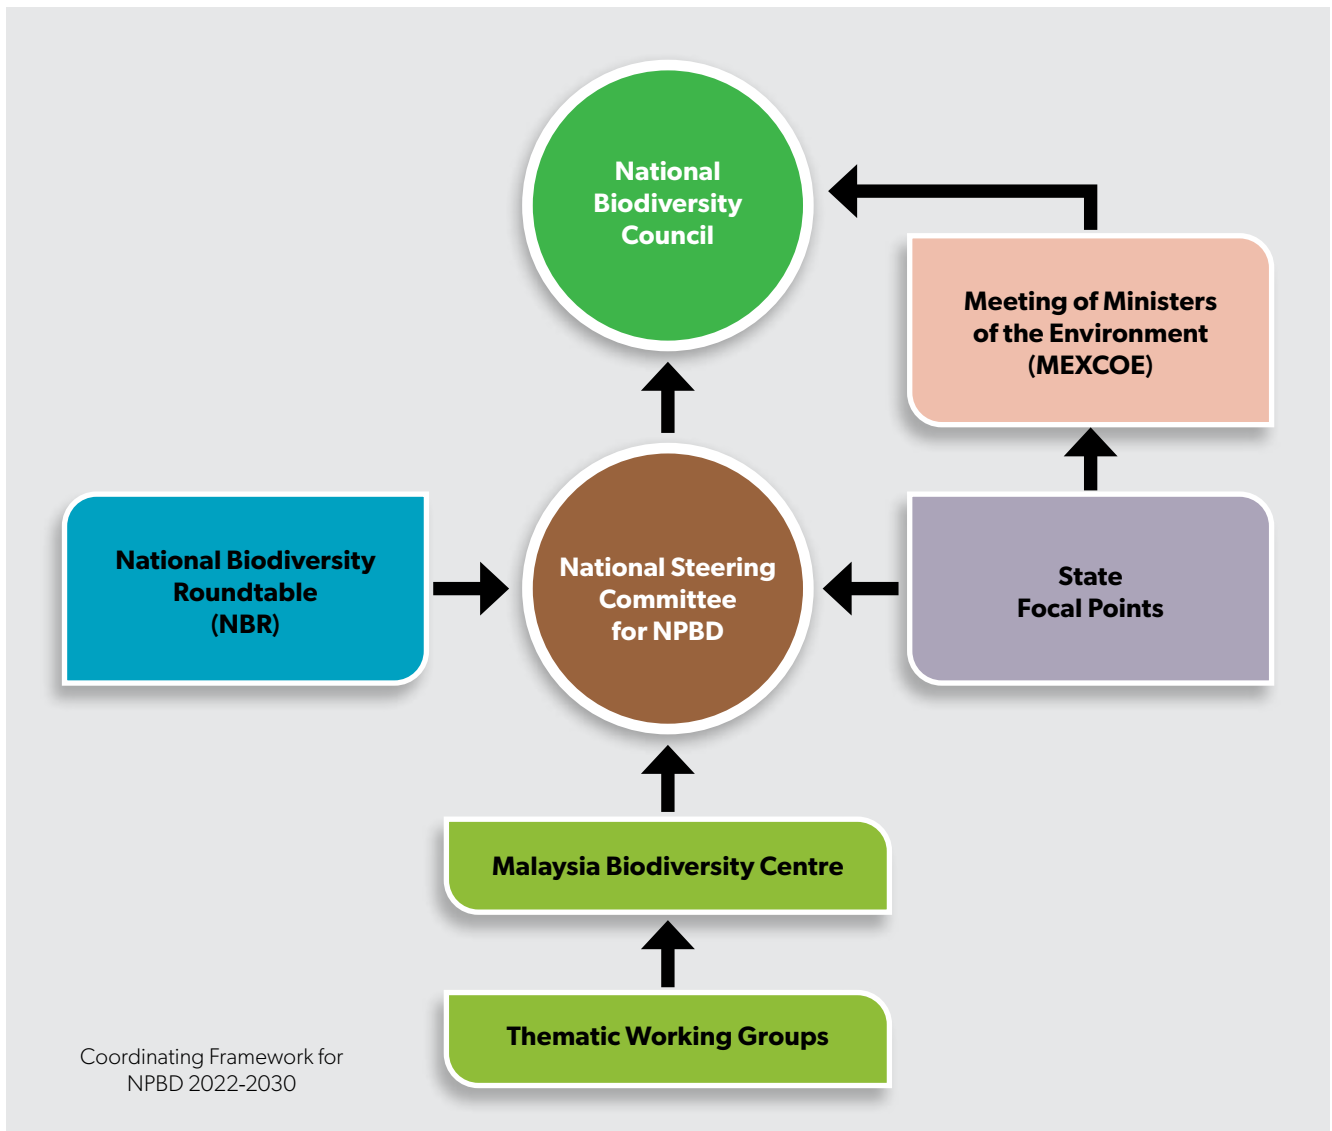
National Biodiversity Council

Meeting of Ministers of the Environment (MEXCOE)

National Biodiversity Roundtable (NBR)

National Steering Committee for NPBD

State Focal Points

Malaysia Biodiversity Centre

Thematic Working Groups

Coordinating Framework for NPBD 2022-2030